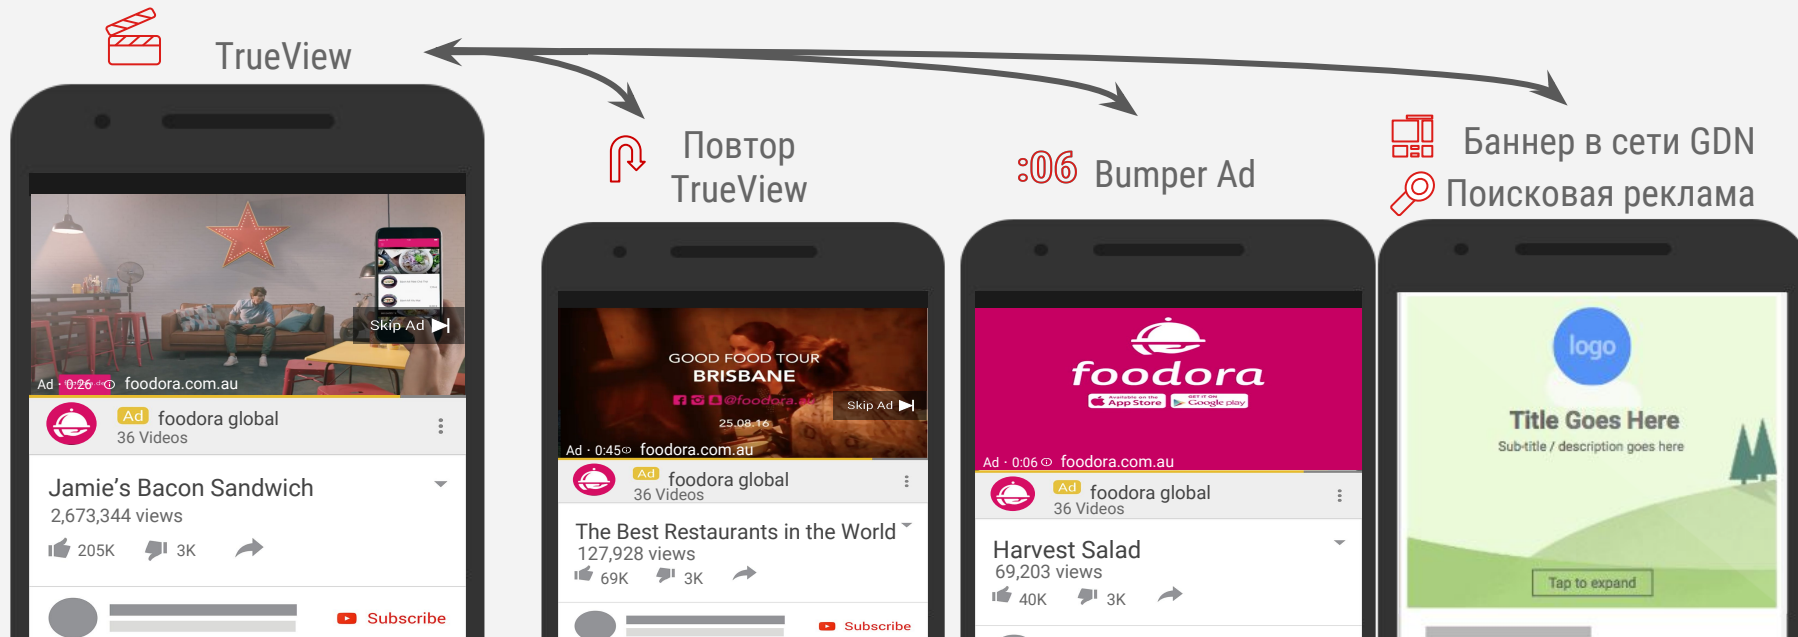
TrueView

Повтор TrueView

:06 Bumper Ad

Баннер в сети GDN
Поисковая реклама

Skip Ad
Ad · 0:26 foodora.com.au
Ad foodora global
36 Videos
Jamie's Bacon Sandwich
2,673,344 views
205K 3K
Subscribe

GOOD FOOD TOUR
BRISBANE
@foodora.au
25.08.16
Skip Ad
Ad · 0:45 foodora.com.au
Ad foodora global
36 Videos
The Best Restaurants in the World
127,928 views
69K 3K
Subscribe

foodora
App Store Google play
Ad · 0:06 foodora.com.au
Ad foodora global
36 Videos
Harvest Salad
69,203 views
40K 3K

logo
Title Goes Here
Sub-title / description goes here
Tap to expand